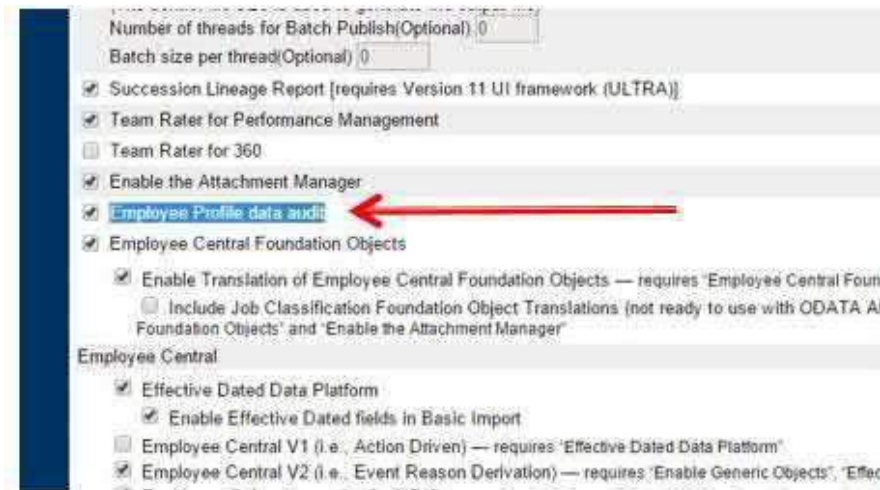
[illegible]
Number of threads for Batch Publish(Optional) 0
Batch size per thread(Optional) 0

Succession Lineage Report [requires Version 11 UI framework (ULTRA)]
Team Rater for Performance Management
Team Rater for 360
Enable the Attachment Manager
Employee Profile data audit
Employee Central Foundation Objects
Enable Translation of Employee Central Foundation Objects — requires "Employee Central Foun
Include Job Classification Foundation Object Translations (not ready to use with ODATA A Foundation Objects" and "Enable the Attachment Manager"

Employee Central
Effective Dated Data Platform
Enable Effective Dated fields in Basic Import
Employee Central V1 (i.e., Action Driven) — requires "Effective Dated Data Platform"
Employee Central V2 (i.e., Event Reason Derivation) — requires "Enable Generic Objects", "Effec
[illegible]